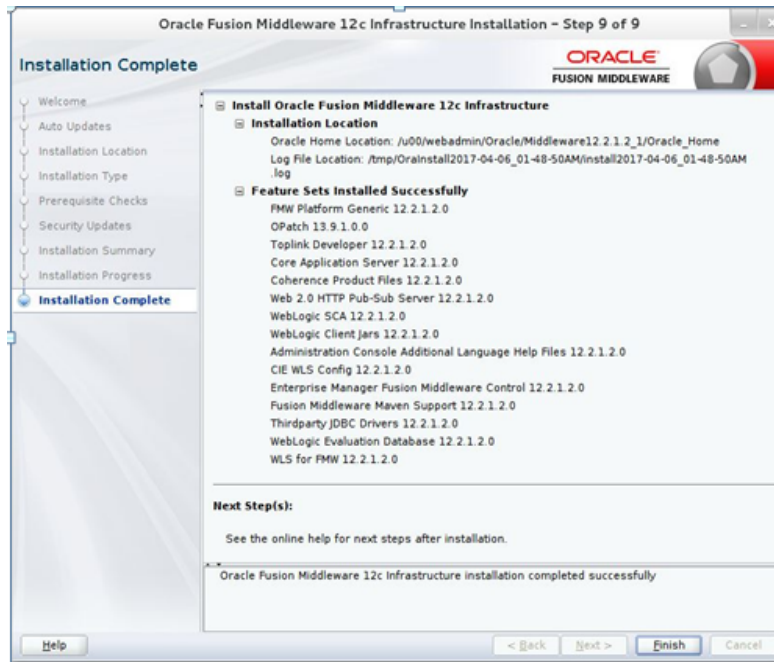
Oracle Fusion Middleware 12c Infrastructure Installation - Step 9 of 9

Installation Complete

ORACLE
FUSION MIDDLEWARE

Welcome
Auto Updates
Installation Location
Installation Type
Prerequisite Checks
Security Updates
Installation Summary
Installation Progress
Installation Complete

Install Oracle Fusion Middleware 12c Infrastructure
Installation Location
Oracle Home Location: /u00/webadmin/Oracle/Middleware12.2.1.2_1/Oracle_Home
Log File Location: /tmp/OraInstall2017-04-06_01-48-50AM/install2017-04-06_01-48-50AM.log
Feature Sets Installed Successfully
FMW Platform Generic 12.2.1.2.0
OPatch 13.9.1.0.0
Toplink Developer 12.2.1.2.0
Core Application Server 12.2.1.2.0
Coherence Product Files 12.2.1.2.0
Web 2.0 HTTP Pub-Sub Server 12.2.1.2.0
WebLogic SCA 12.2.1.2.0
WebLogic Client Jars 12.2.1.2.0
Administration Console Additional Language Help Files 12.2.1.2.0
CIE WLS Config 12.2.1.2.0
Enterprise Manager Fusion Middleware Control 12.2.1.2.0
Fusion Middleware Maven Support 12.2.1.2.0
Thirdparty JDBC Drivers 12.2.1.2.0
WebLogic Evaluation Database 12.2.1.2.0
WLS for FMW 12.2.1.2.0

Next Step(s):

See the online help for next steps after installation.

Oracle Fusion Middleware 12c Infrastructure installation completed successfully

Help
< Back
Next >
Finish
Cancel